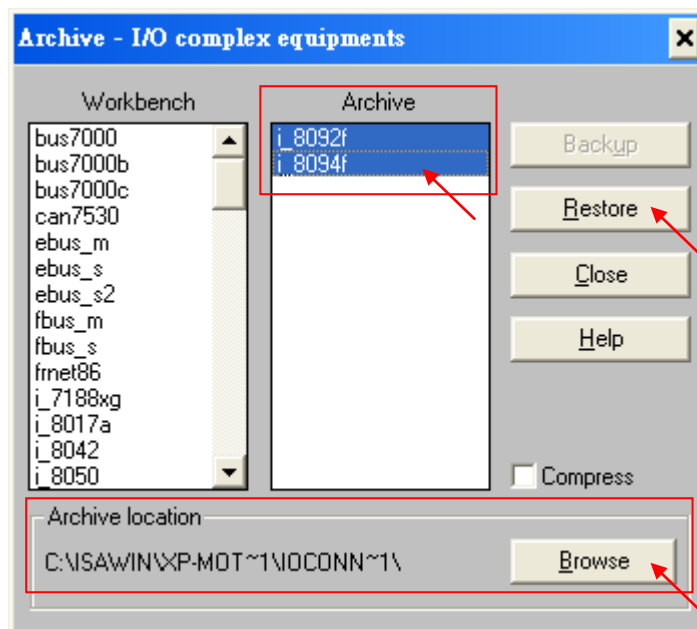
Archive - I/O complex equipments

Workbench

bus7000
bus7000b
bus7000c
can7530
ebus_m
ebus_s
ebus_s2
fbus_m
fbus_s
frnet86
i_7188xg
i_8017a
i_8042
i_8050

Archive

i_8092f
i_8094f

Backup

Restore

Close

Help

Compress

Archive location

C:\ISAWIN\XP-MOT~1\IOCONN~1\

Browse